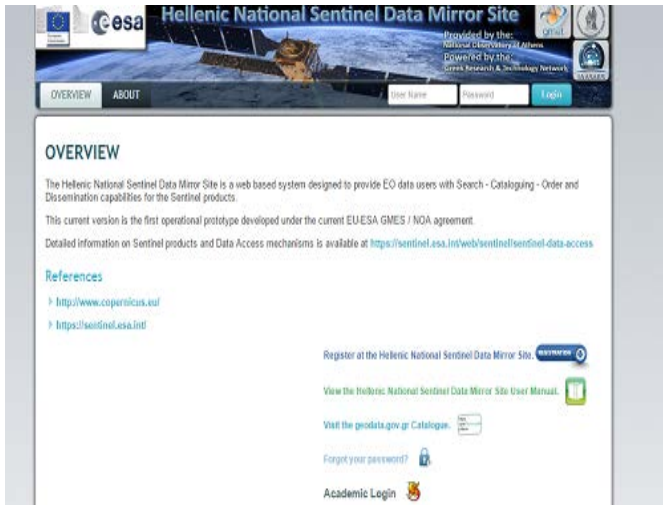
esa

Hellenic National Sentinel Data Mirror Site

Provided by the:
National Observatory of Athens
Powered by the:
Greek Research & Technology Network

OVERVIEW ABOUT

User Name Password Login

OVERVIEW

The Hellenic National Sentinel Data Mirror Site is a web based system designed to provide EO data users with Search - Cataloguing - Order and Dissemination capabilities for the Sentinel products.

This current version is the first operational prototype developed under the current EU-ESA GMES / NOA agreement.

Detailed information on Sentinel products and Data Access mechanisms is available at https://sentinel.esa.int/web/sentinel/sentinel-data-access

References

http://www.copernicus.eu/

https://sentinel.esa.int/

Register at the Hellenic National Sentinel Data Mirror Site. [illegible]

View the Hellenic National Sentinel Data Mirror Site User Manual.

Visit the geodata.gov.gr Catalogue.

Forgot your password?

Academic Login